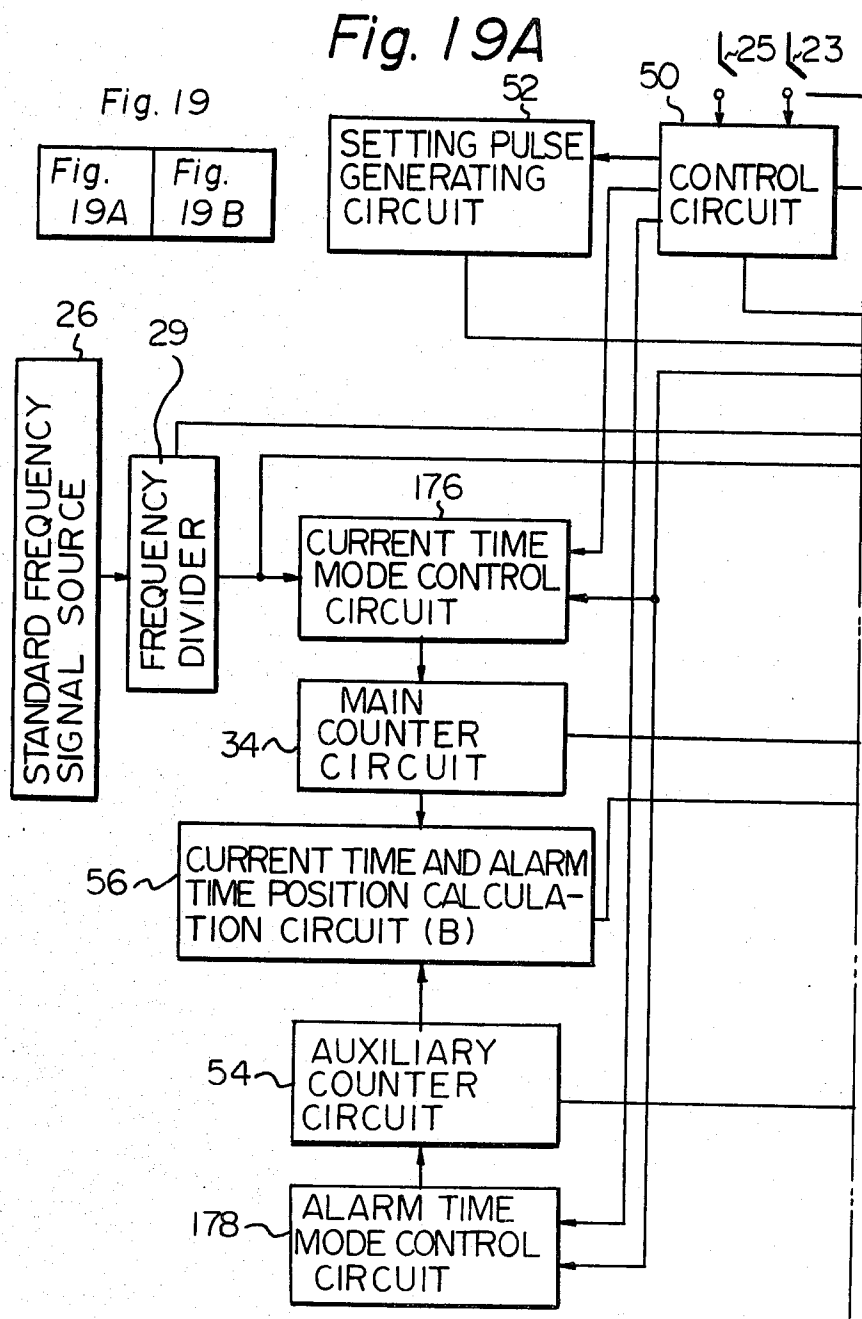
Fig. 19A

Fig. 19

| Fig. 19A | Fig. 19 B |
|---|---|

25
23
50
52
SETTING PULSE GENERATING CIRCUIT
CONTROL CIRCUIT

26
STANDARD FREQUENCY SIGNAL SOURCE
29
FREQUENCY DIVIDER
176
CURRENT TIME MODE CONTROL CIRCUIT
34
MAIN COUNTER CIRCUIT
56
CURRENT TIME AND ALARM TIME POSITION CALCULATION CIRCUIT (B)
54
AUXILIARY COUNTER CIRCUIT
178
ALARM TIME MODE CONTROL CIRCUIT